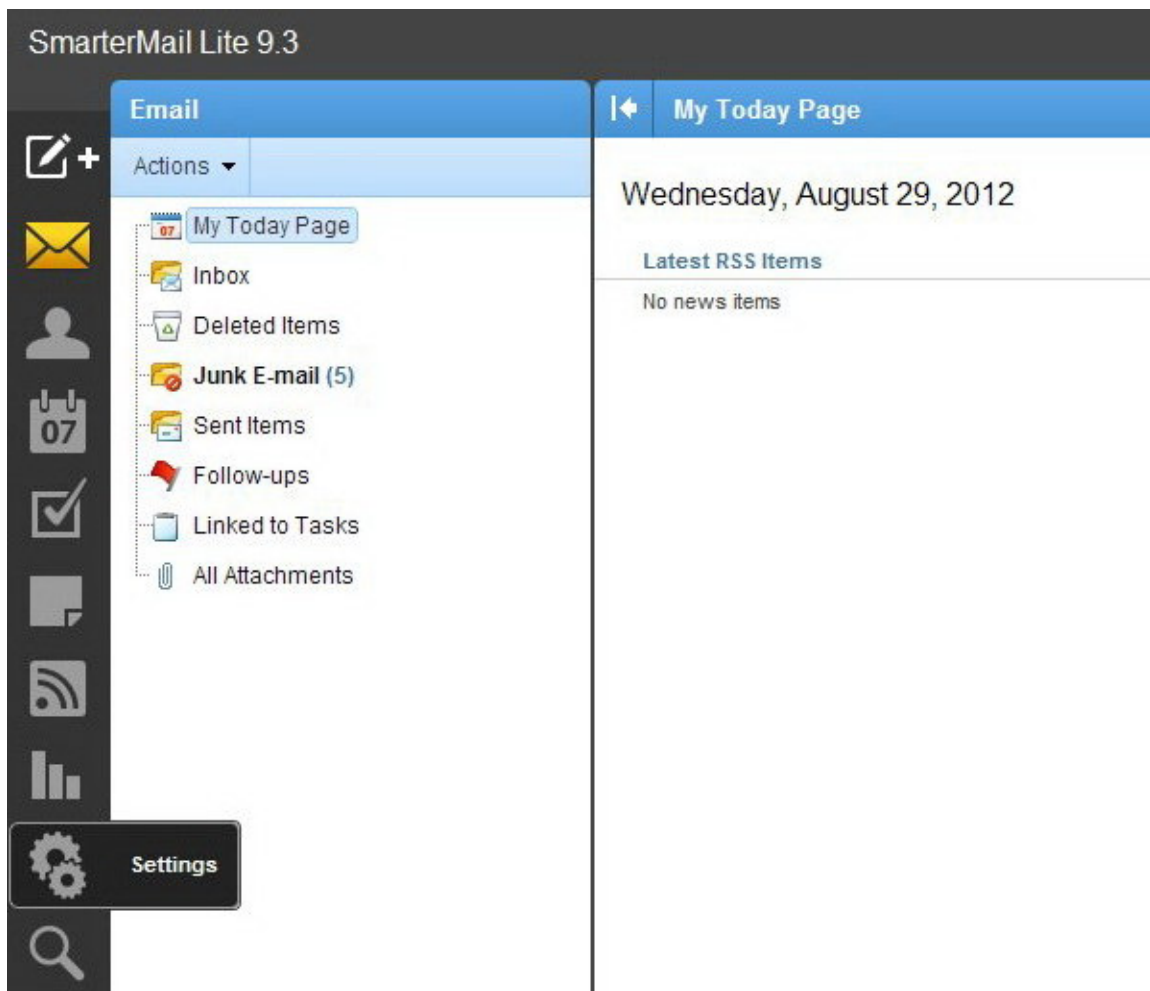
SmarterMail Lite 9.3

Email

Actions

07 My Today Page
Inbox
Deleted Items
Junk E-mail (5)
Sent Items
Follow-ups
Linked to Tasks
All Attachments

07

Settings

My Today Page

Wednesday, August 29, 2012

Latest RSS Items

No news items